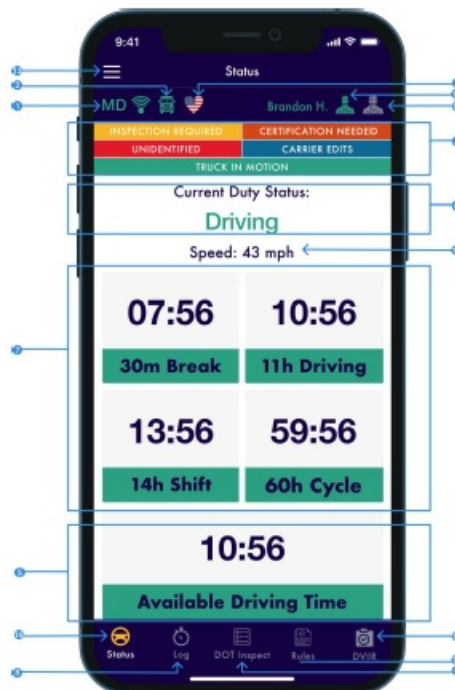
9:41

Status

MD

Brandon H.

INSPECTION REQUIRED
CERTIFICATION NEEDED
UNIDENTIFIED
CARRIER EDITS
TRUCK IN MOTION

Current Duty Status:

Driving

Speed: 43 mph

| 07:56 | 10:56 |
|---|---|
| 30m Break | 11h Driving |
| 13:56 | 59:56 |
| 14h Shift | 60h Cycle |

10:56

Available Driving Time

Status
Log
DOT Inspect
Rules
DVIR